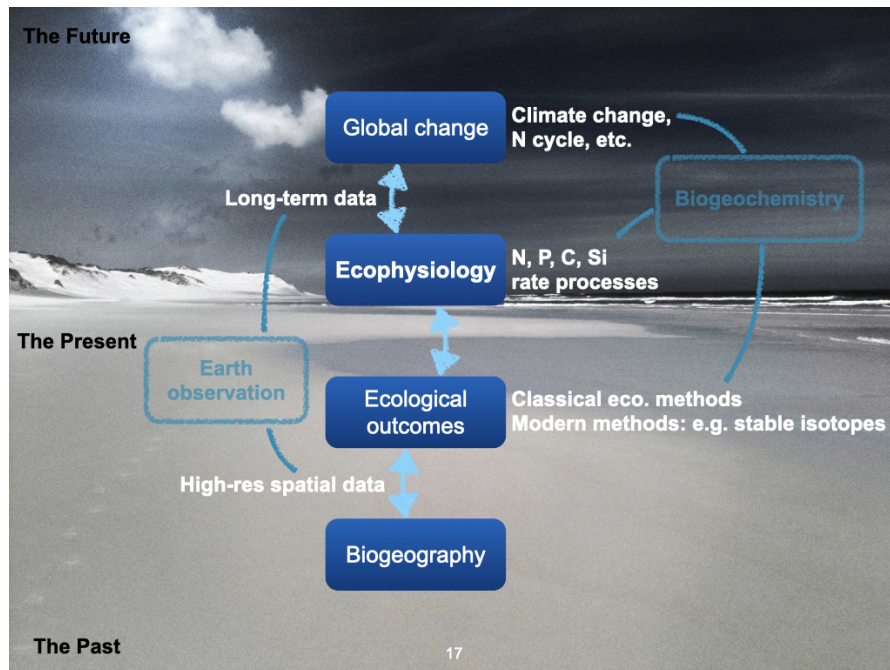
The Future

Global change

Climate change,
N cycle, etc.

Biogeochemistry

Long-term data

Ecophysiology

N, P, C, Si
rate processes

The Present

Earth observation

Ecological outcomes

Classical eco. methods
Modern methods: e.g. stable isotopes

High-res spatial data

Biogeography

The Past

17